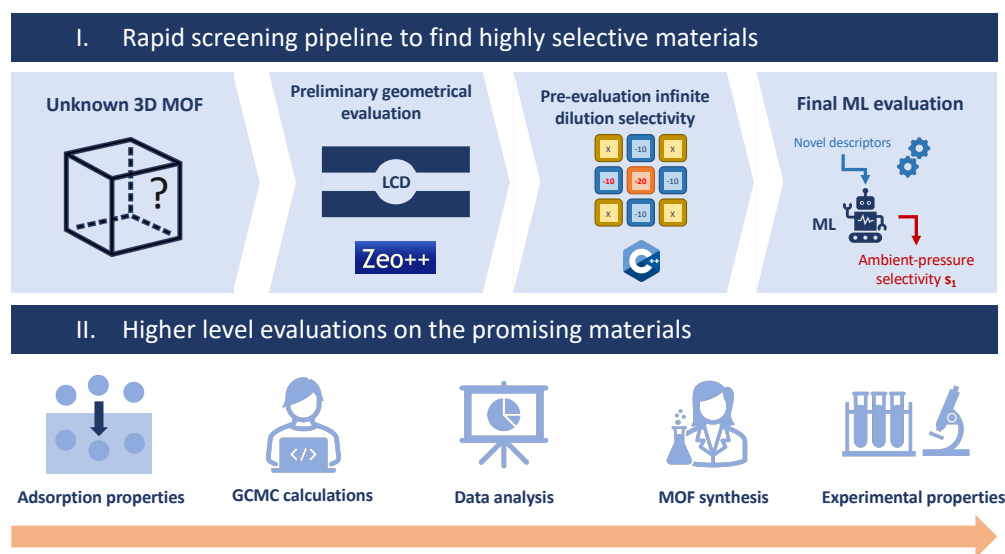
I. Rapid screening pipeline to find highly selective materials

Unknown 3D MOF

?

Preliminary geometrical evaluation

LCD

Zeo++

Pre-evaluation infinite dilution selectivity

| x | -10 | x |
|---|---|---|
| -10 | -20 | -10 |
| x | -10 | x |

Final ML evaluation

Novel descriptors

ML

Ambient-pressure selectivity $s_1$

II. Higher level evaluations on the promising materials

Adsorption properties

GCMC calculations

Data analysis

MOF synthesis

Experimental properties